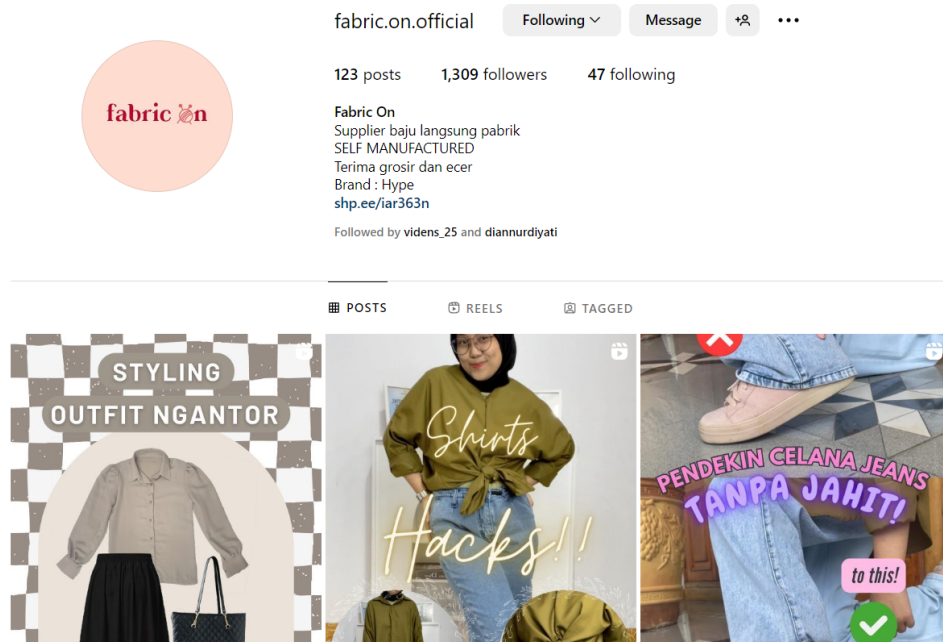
fabric.on.official
Following
Message

123 posts 1,309 followers 47 following

Fabric On
Supplier baju langsung pabrik
SELF MANUFACTURED
Terima grosir dan ecer
Brand : Hype
shp.ee/iar363n

Followed by videns_25 and diannurdiyati

fabric on

POSTS
REELS
TAGGED

STYLING
OUTFIT NGANTOR

Shirts
Hacks!!

PENDEKIN CELANA JEANS
TANPA JAHIT!
to this!